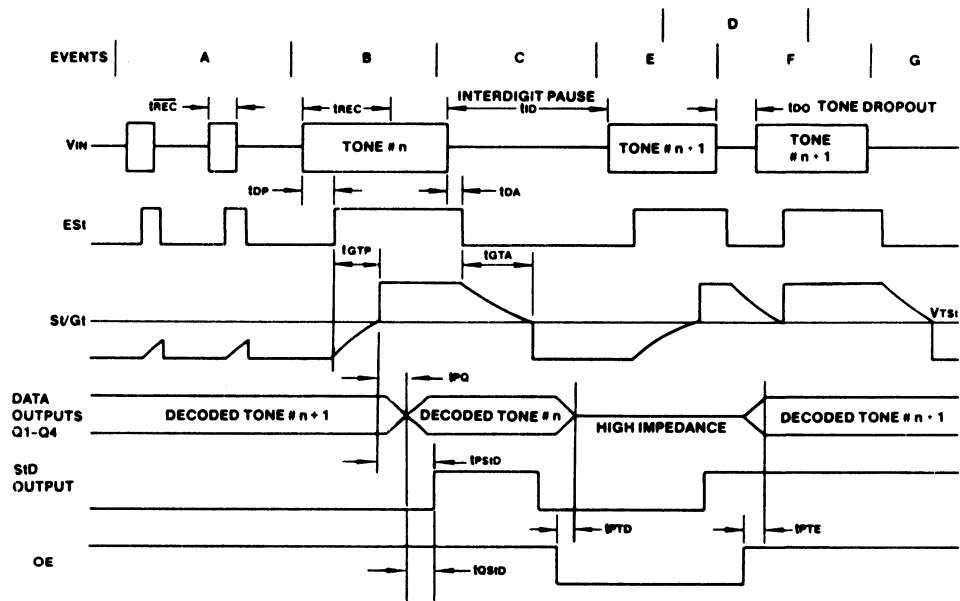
D

EVENTS A B C E F G

$\overline{tREC}$ tREC INTERDIGIT PAUSE tID tDO TONE DROPOUT

VIN TONE # n TONE # n + 1 TONE # n + 1

tDP tDA

ESt

tGTP tGTA

St/Gt VTSt

tPQ

DATA OUTPUTS Q1-Q4 DECODED TONE # n + 1 DECODED TONE # n HIGH IMPEDANCE DECODED TONE # n + 1

StD OUTPUT tPStD

tPTD tPTE

OE tQStD